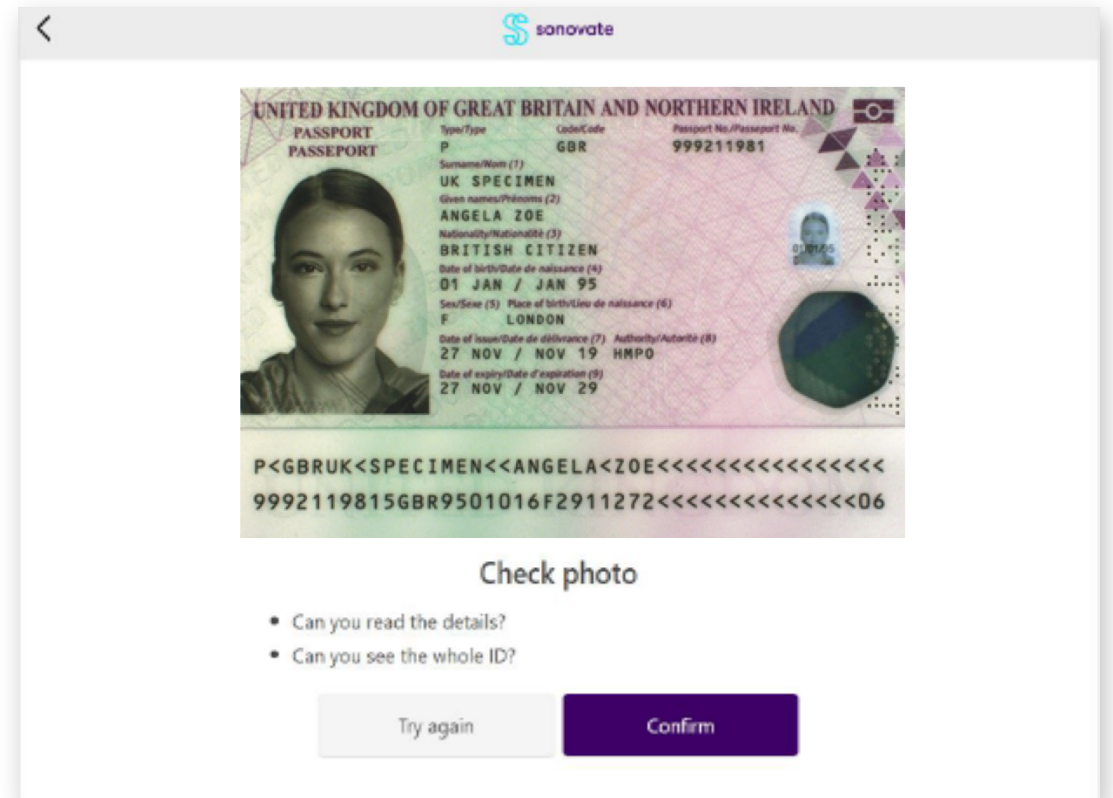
<

sonovate

UNITED KINGDOM OF GREAT BRITAIN AND NORTHERN IRELAND

PASSPORT
PASSEPORT

Type/Type
P

Code/Code
GBR

Passport No./Passeport No.
999211981

Surname/Nom (1)
UK SPECIMEN

Given names/Prénoms (2)
ANGELA ZOE

Nationality/Nationalité (3)
BRITISH CITIZEN

Date of birth/Date de naissance (4)
01 JAN / JAN 95

Sex/Sexe (5) Place of birth/Lieu de naissance (6)
F LONDON

Date of issue/Date de délivrance (7) Authority/Autorité (8)
27 NOV / NOV 19 HMPO

Date of expiry/Date d'expiration (9)
27 NOV / NOV 29

010195

P<GBRUK<SPECIMEN<<ANGELA<ZOE<<<<<<<<<<<<<<<<
9992119815GBR9501016F2911272<<<<<<<<<<<<<<06

Check photo

• Can you read the details?
• Can you see the whole ID?

Try again

Confirm